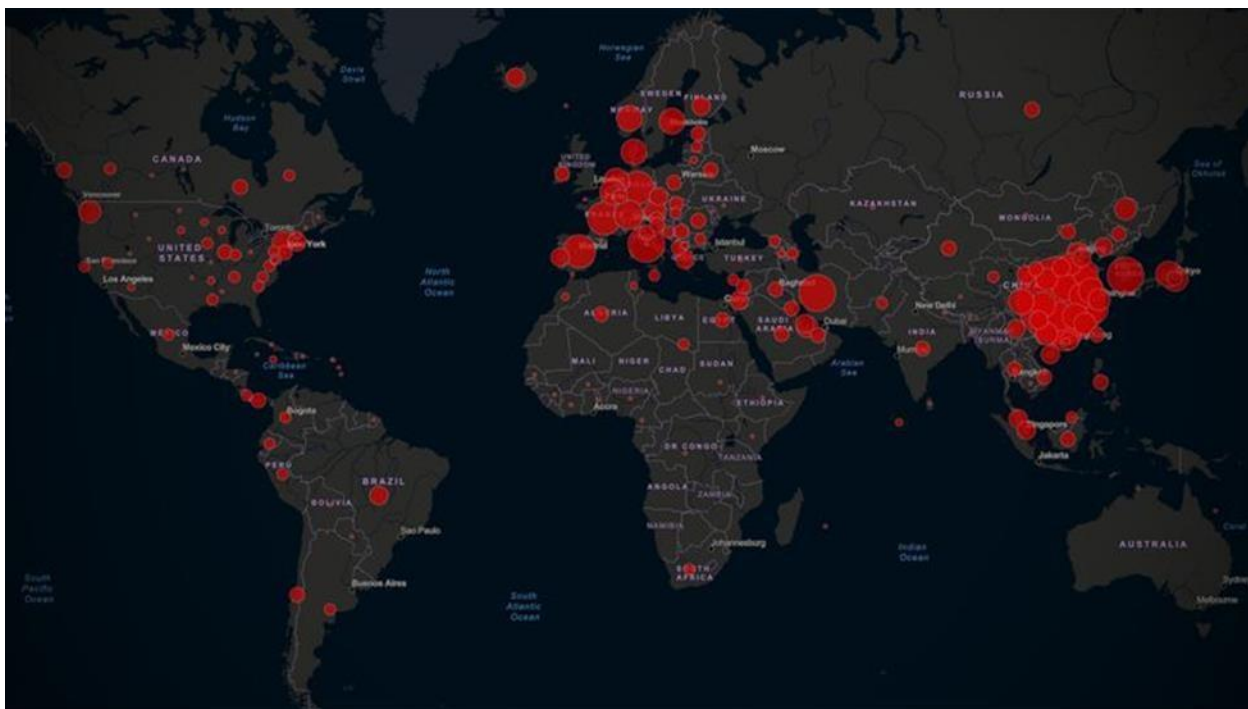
Norwegian Sea
Davis Strait
Hudson Bay
SWEDEN
FINLAND
NORWAY
RUSSIA
CANADA
UNITED KINGDOM
Moscow
Sea of Okhotsk
Vancouver
Warsaw
UKRAINE
KAZAKHSTAN
MONGOLIA
UNITED STATES
Toronto
New York
Istanbul
San Francisco
TURKEY
Los Angeles
North Atlantic Ocean
Baghdad
CHINA
Tokyo
Shanghai
ALGERIA
LIBYA
EGYPT
New Delhi
SAUDI ARABIA
Dubai
MEXICO
INDIA
Mexico City
MYANMAR (BURMA)
Mumbai
Caribbean Sea
MALI
NIGER
SUDAN
Arabian Sea
CHAD
NIGERIA
Bogota
ETHIOPIA
Accra
Singapore
DR CONGO
TANZANIA
Jakarta
PERU
BRAZIL
ANGOLA
ZAMBIA
BOLIVIA
NAMIBIA
Sao Paulo
Johannesburg
Indian Ocean
AUSTRALIA
South Pacific Ocean
Buenos Aires
SOUTH AFRICA
Sydney
South Atlantic Ocean
Melbourne